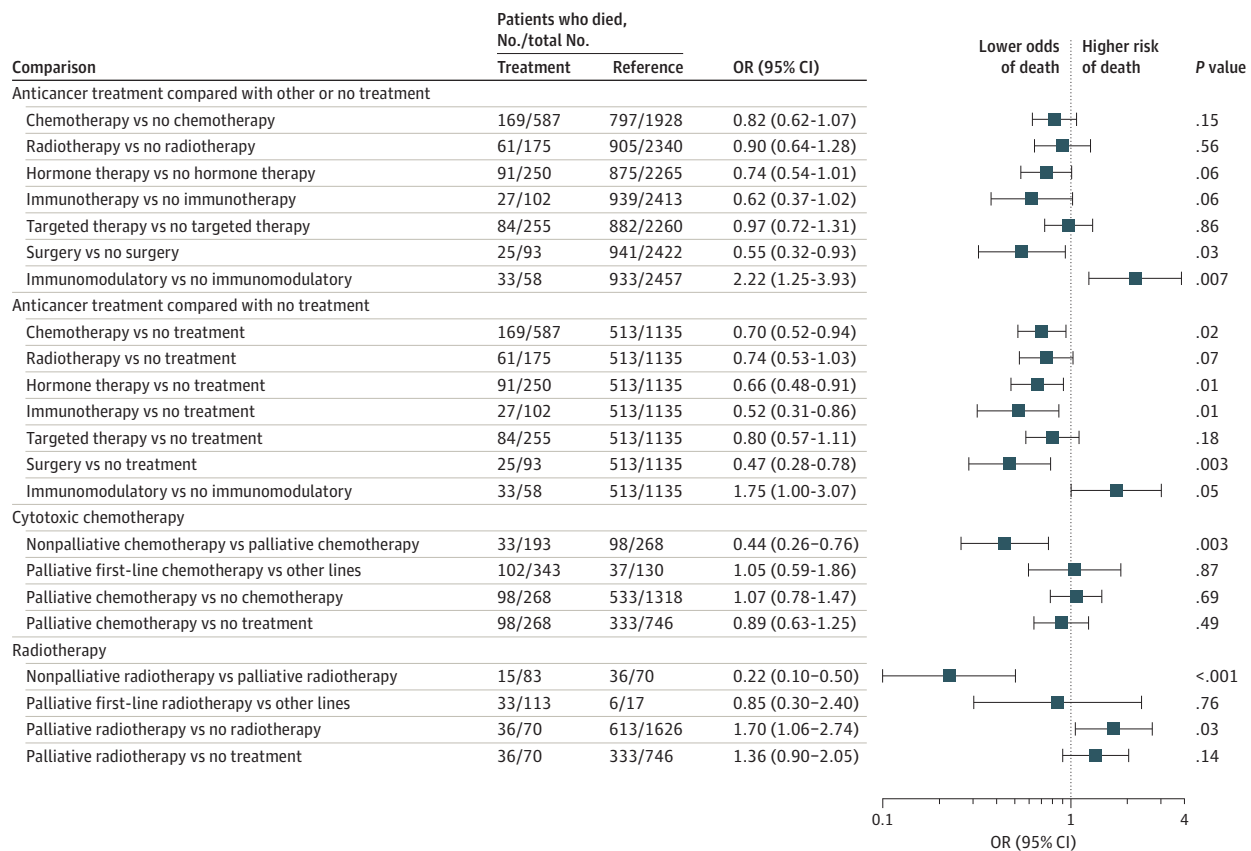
| Comparison | Patients who died, No./total No. Treatment | Reference | OR (95% CI) | P value |
|---|---|---|---|---|
| Anticancer treatment compared with other or no treatment | | | | |
| Chemotherapy vs no chemotherapy | 169/587 | 797/1928 | 0.82 (0.62-1.07) | .15 |
| Radiotherapy vs no radiotherapy | 61/175 | 905/2340 | 0.90 (0.64-1.28) | .56 |
| Hormone therapy vs no hormone therapy | 91/250 | 875/2265 | 0.74 (0.54-1.01) | .06 |
| Immunotherapy vs no immunotherapy | 27/102 | 939/2413 | 0.62 (0.37-1.02) | .06 |
| Targeted therapy vs no targeted therapy | 84/255 | 882/2260 | 0.97 (0.72-1.31) | .86 |
| Surgery vs no surgery | 25/93 | 941/2422 | 0.55 (0.32-0.93) | .03 |
| Immunomodulatory vs no immunomodulatory | 33/58 | 933/2457 | 2.22 (1.25-3.93) | .007 |
| Anticancer treatment compared with no treatment | | | | |
| Chemotherapy vs no treatment | 169/587 | 513/1135 | 0.70 (0.52-0.94) | .02 |
| Radiotherapy vs no treatment | 61/175 | 513/1135 | 0.74 (0.53-1.03) | .07 |
| Hormone therapy vs no treatment | 91/250 | 513/1135 | 0.66 (0.48-0.91) | .01 |
| Immunotherapy vs no treatment | 27/102 | 513/1135 | 0.52 (0.31-0.86) | .01 |
| Targeted therapy vs no treatment | 84/255 | 513/1135 | 0.80 (0.57-1.11) | .18 |
| Surgery vs no treatment | 25/93 | 513/1135 | 0.47 (0.28-0.78) | .003 |
| Immunomodulatory vs no immunomodulatory | 33/58 | 513/1135 | 1.75 (1.00-3.07) | .05 |
| Cytotoxic chemotherapy | | | | |
| Nonpalliative chemotherapy vs palliative chemotherapy | 33/193 | 98/268 | 0.44 (0.26−0.76) | .003 |
| Palliative first-line chemotherapy vs other lines | 102/343 | 37/130 | 1.05 (0.59-1.86) | .87 |
| Palliative chemotherapy vs no chemotherapy | 98/268 | 533/1318 | 1.07 (0.78-1.47) | .69 |
| Palliative chemotherapy vs no treatment | 98/268 | 333/746 | 0.89 (0.63-1.25) | .49 |
| Radiotherapy | | | | |
| Nonpalliative radiotherapy vs palliative radiotherapy | 15/83 | 36/70 | 0.22 (0.10−0.50) | <.001 |
| Palliative first-line radiotherapy vs other lines | 33/113 | 6/17 | 0.85 (0.30−2.40) | .76 |
| Palliative radiotherapy vs no radiotherapy | 36/70 | 613/1626 | 1.70 (1.06−2.74) | .03 |
| Palliative radiotherapy vs no treatment | 36/70 | 333/746 | 1.36 (0.90−2.05) | .14 |

Lower odds of death | Higher risk of death

0.1 1 4
OR (95% CI)